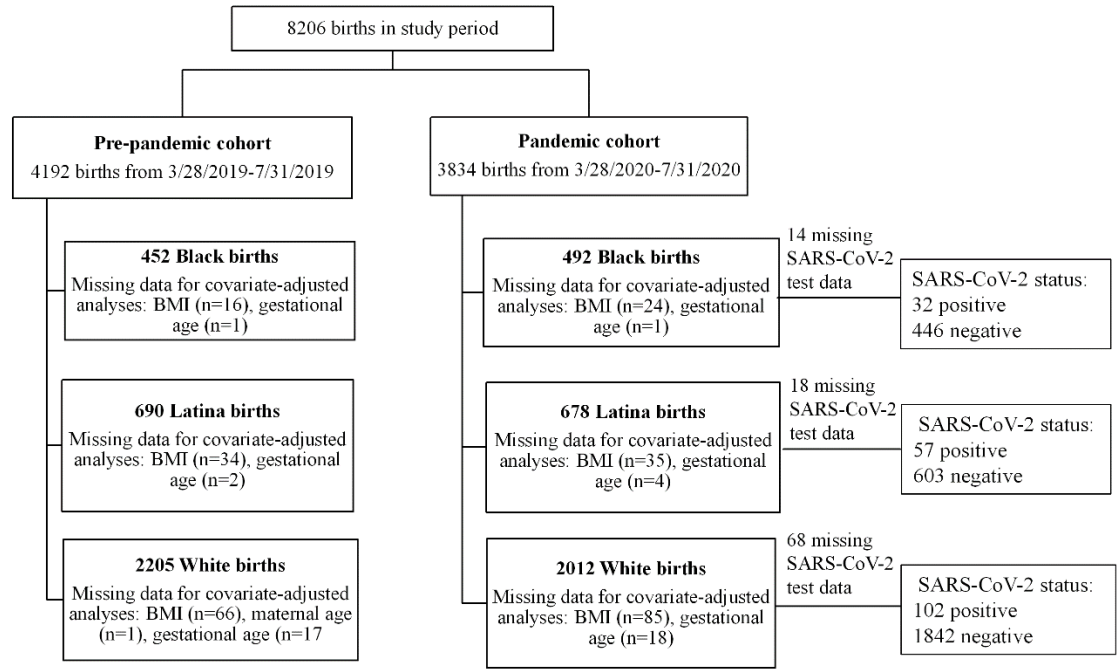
8206 births in study period

**Pre-pandemic cohort**
4192 births from 3/28/2019-7/31/2019

**452 Black births**
Missing data for covariate-adjusted analyses: BMI (n=16), gestational age (n=1)

**690 Latina births**
Missing data for covariate-adjusted analyses: BMI (n=34), gestational age (n=2)

**2205 White births**
Missing data for covariate-adjusted analyses: BMI (n=66), maternal age (n=1), gestational age (n=17)

**Pandemic cohort**
3834 births from 3/28/2020-7/31/2020

**492 Black births**
Missing data for covariate-adjusted analyses: BMI (n=24), gestational age (n=1)

14 missing SARS-CoV-2 test data

SARS-CoV-2 status:
32 positive
446 negative

**678 Latina births**
Missing data for covariate-adjusted analyses: BMI (n=35), gestational age (n=4)

18 missing SARS-CoV-2 test data

SARS-CoV-2 status:
57 positive
603 negative

**2012 White births**
Missing data for covariate-adjusted analyses: BMI (n=85), gestational age (n=18)

68 missing SARS-CoV-2 test data

SARS-CoV-2 status:
102 positive
1842 negative